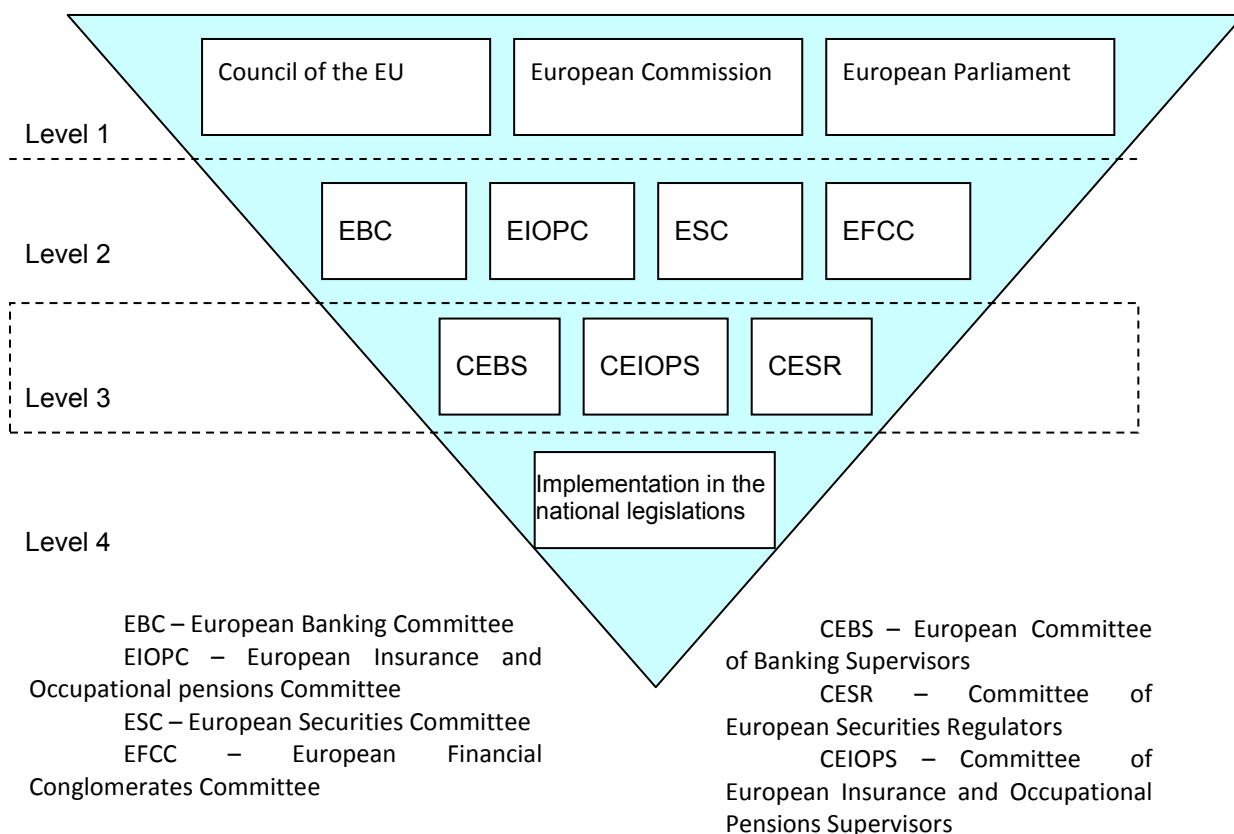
Council of the EU

European Commission

European Parliament

Level 1

EBC

EIOPC

ESC

EFCC

Level 2

CEBS

CEIOPS

CESR

Level 3

Implementation in the national legislations

Level 4

EBC – European Banking Committee
EIOPC – European Insurance and Occupational pensions Committee
ESC – European Securities Committee
EFCC – European Financial Conglomerates Committee

CEBS – European Committee of Banking Supervisors
CESR – Committee of European Securities Regulators
CEIOPS – Committee of European Insurance and Occupational Pensions Supervisors